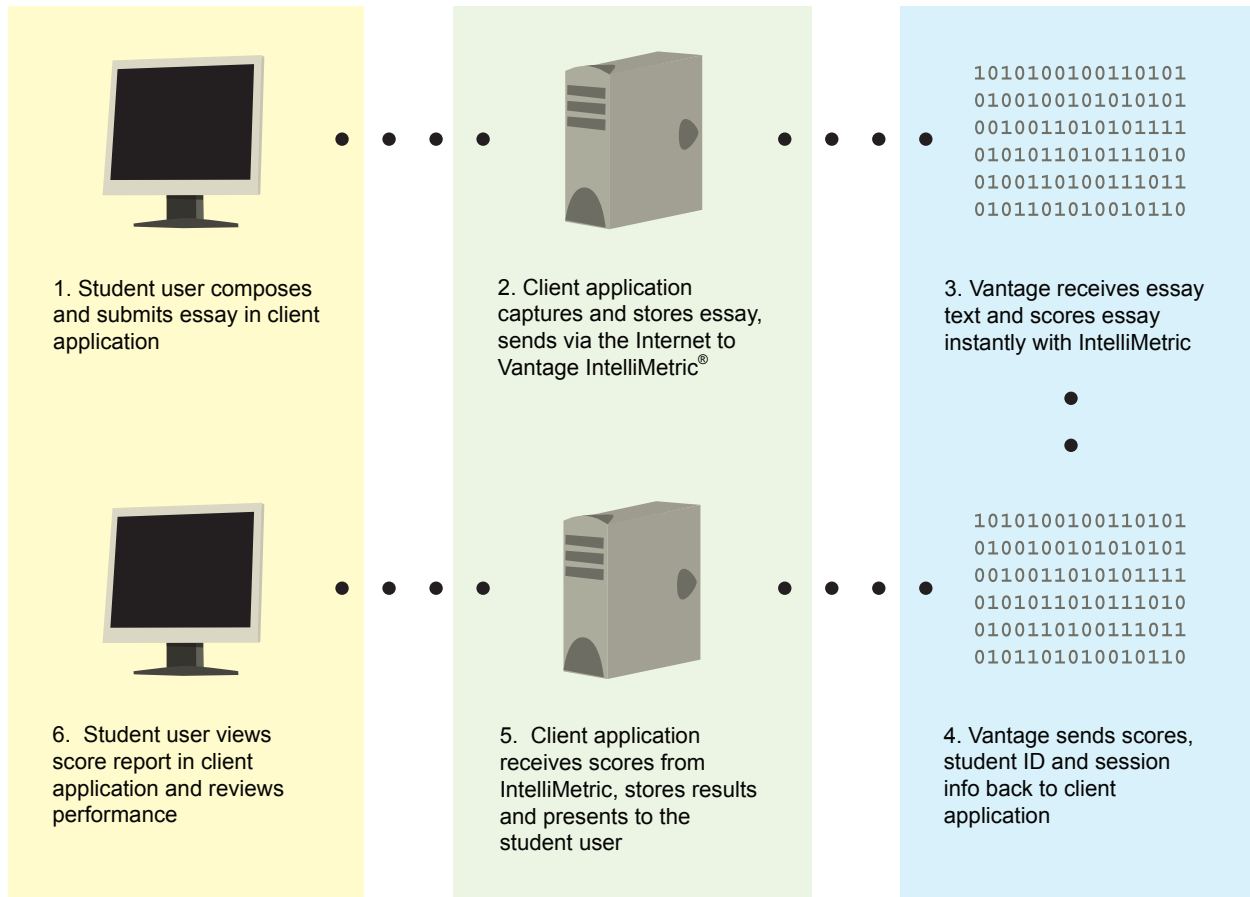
1010100100110101
0100100101010101
0010011010101111
0101011010111010
0100110100111011
0101101010010110

1. Student user composes and submits essay in client application

2. Client application captures and stores essay, sends via the Internet to Vantage IntelliMetric®

3. Vantage receives essay text and scores essay instantly with IntelliMetric

1010100100110101
0100100101010101
0010011010101111
0101011010111010
0100110100111011
0101101010010110

6. Student user views score report in client application and reviews performance

5. Client application receives scores from IntelliMetric, stores results and presents to the student user

4. Vantage sends scores, student ID and session info back to client application